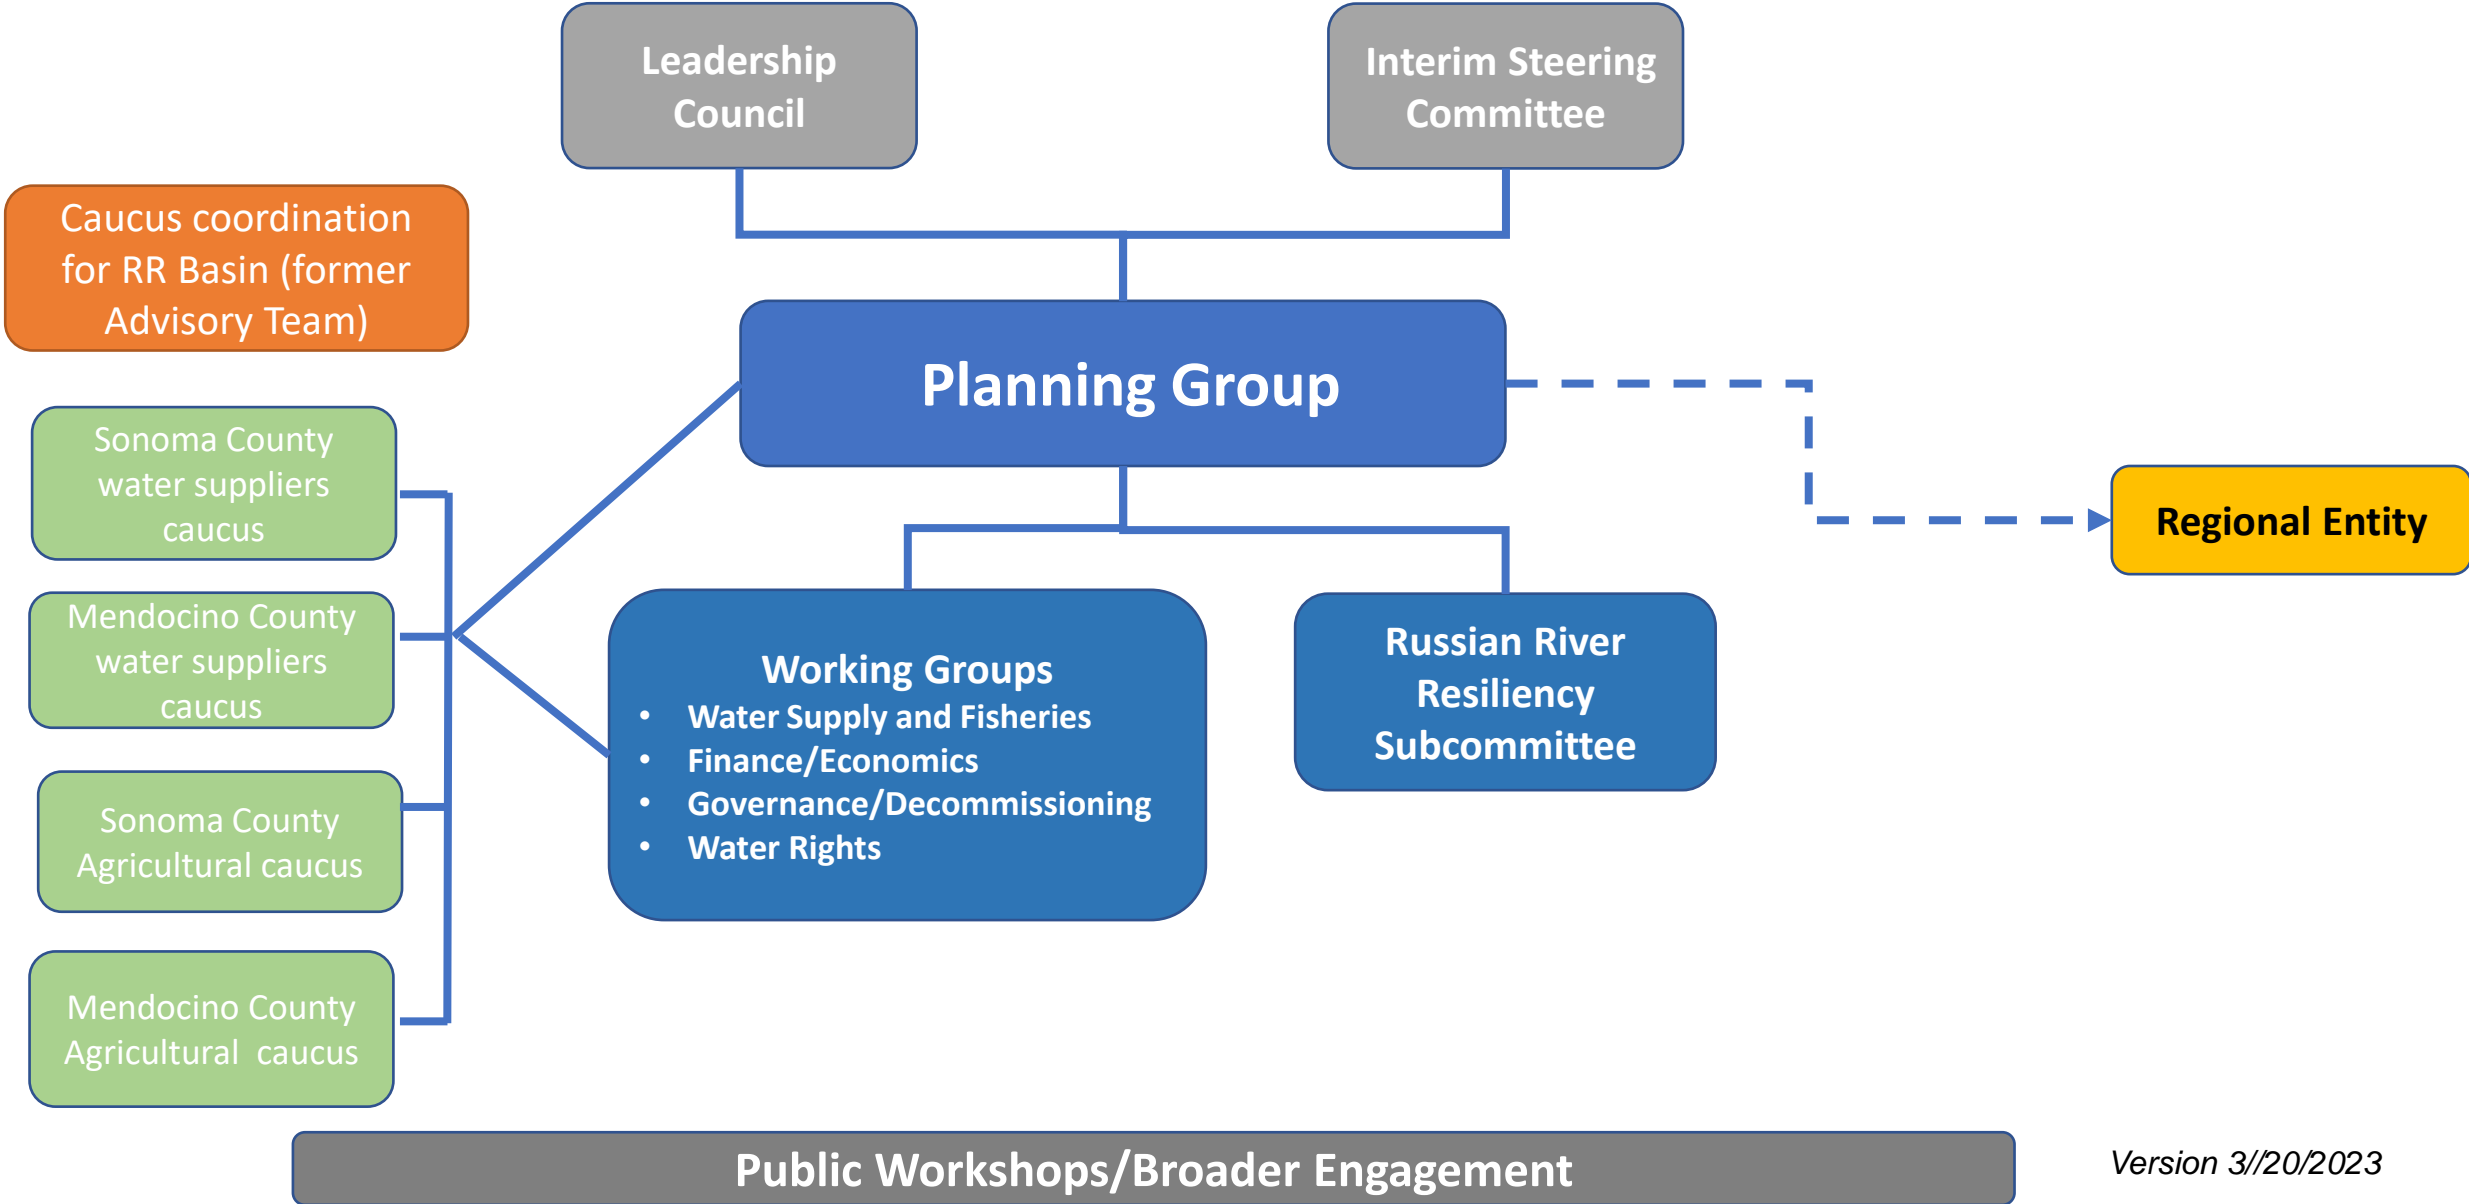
Leadership Council

Interim Steering Committee

Caucus coordination for RR Basin (former Advisory Team)

Planning Group

Regional Entity

Sonoma County water suppliers caucus

Mendocino County water suppliers caucus

Sonoma County Agricultural caucus

Mendocino County Agricultural caucus

Working Groups
- Water Supply and Fisheries
- Finance/Economics
- Governance/Decommissioning
- Water Rights

Russian River Resiliency Subcommittee

Public Workshops/Broader Engagement

Version 3//20/2023